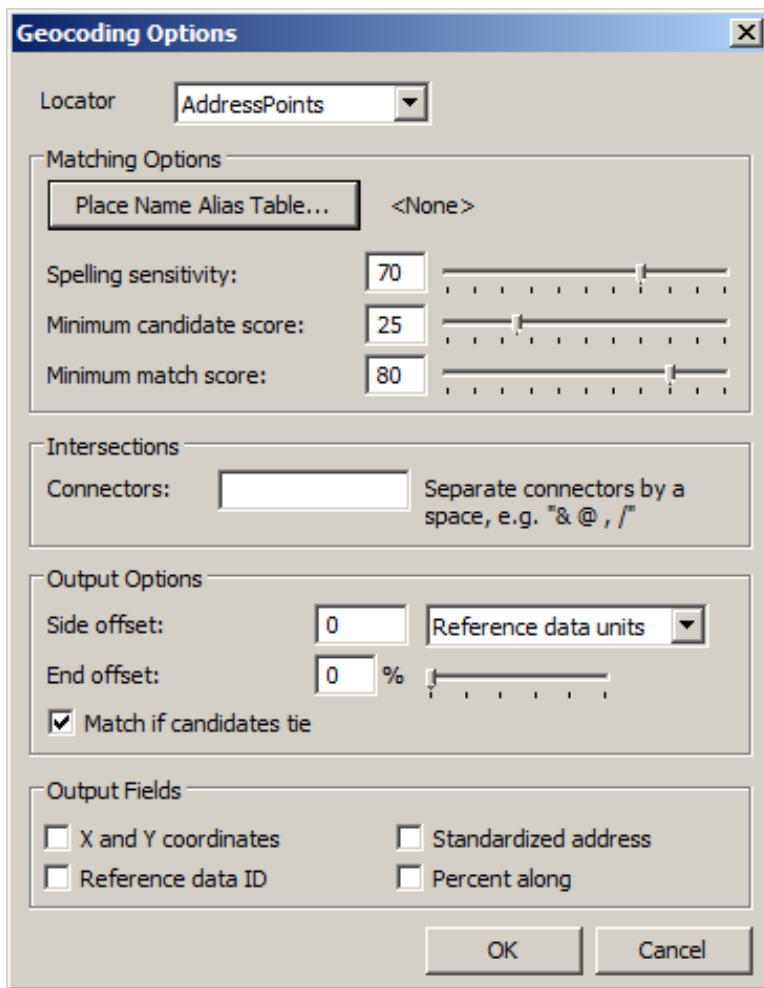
Geocoding Options

Locator AddressPoints

Matching Options

Place Name Alias Table... <None>

Spelling sensitivity: 70

Minimum candidate score: 25

Minimum match score: 80

Intersections

Connectors: Separate connectors by a space, e.g. "& @ , /"

Output Options

Side offset: 0 Reference data units

End offset: 0 %

Match if candidates tie

Output Fields

X and Y coordinates

Standardized address

Reference data ID

Percent along

OK

Cancel